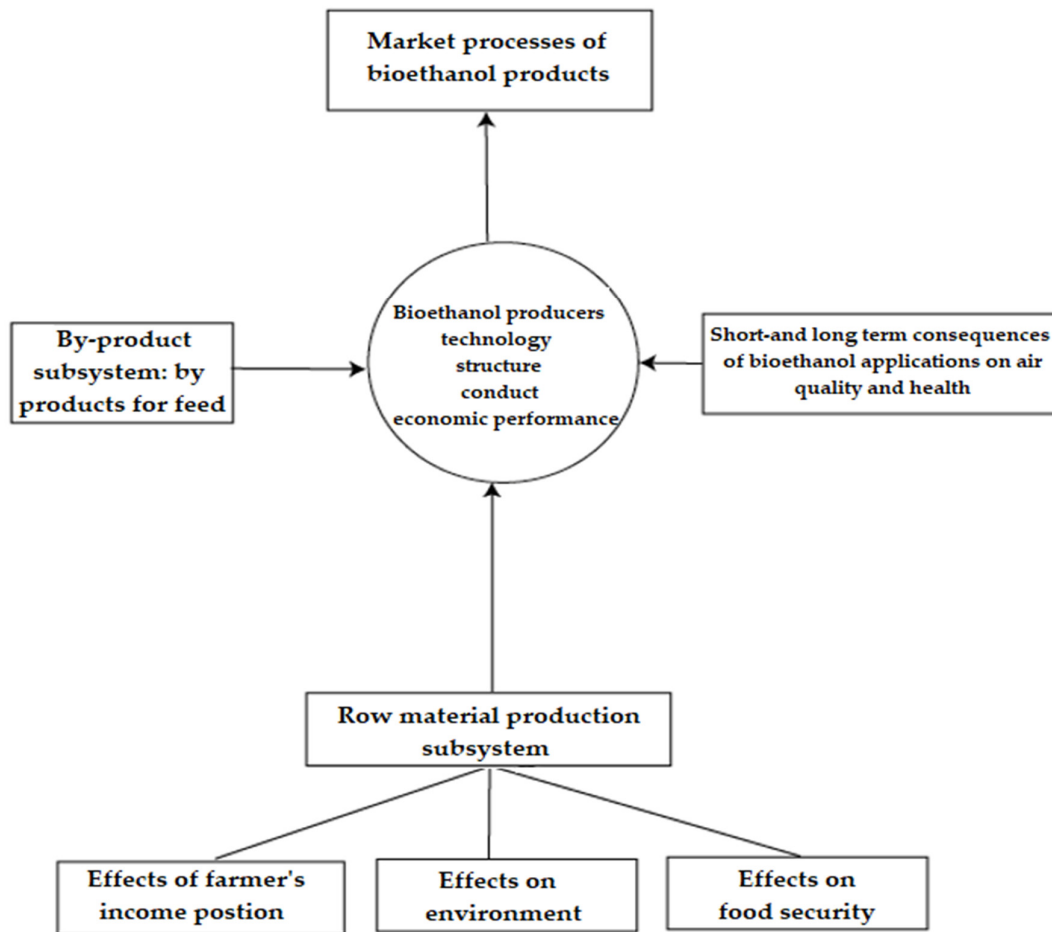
Market processes of bioethanol products

By-product subsystem: by products for feed

Bioethanol producers
technology
structure
conduct
economic performance

Short-and long term consequences of bioethanol applications on air quality and health

Row material production subsystem

Effects of farmer's income postion

Effects on environment

Effects on food security